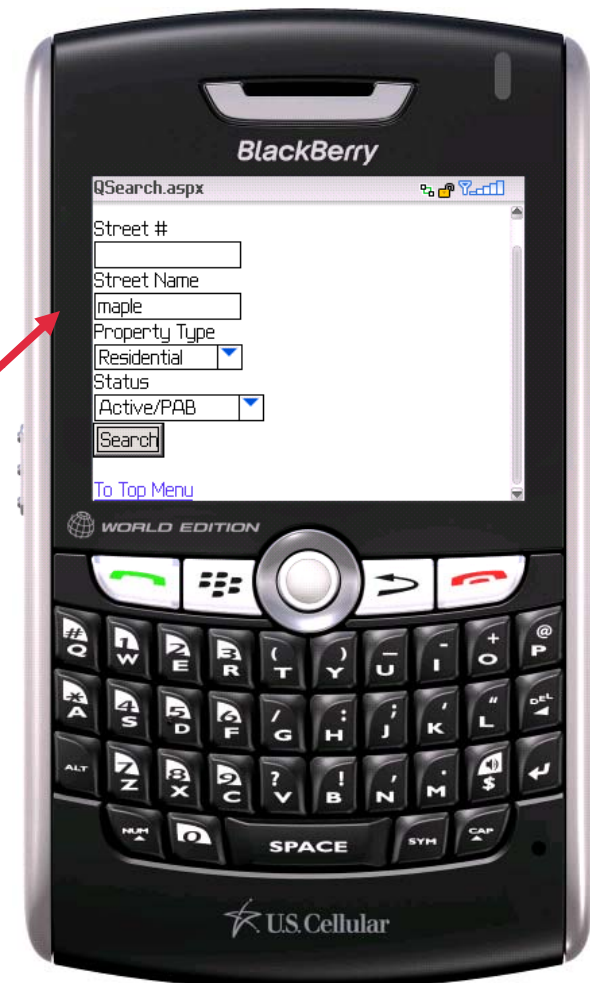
BlackBerry

QSearch.aspx

Street #

Street Name

maple

Property Type

Residential

Status

Active/PAB

Search

To Top Menu

WORLD EDITION

# Q 1 W 2 E 3 R ( T ) Y _ U - I + O @ P

* A 4 S 5 D 6 F / G : H ; J ' K " L DEL

ALT 7 Z 8 X 9 C ? V ! B , N . M $

NUM 0 SPACE SYM CAP

U.S. Cellular